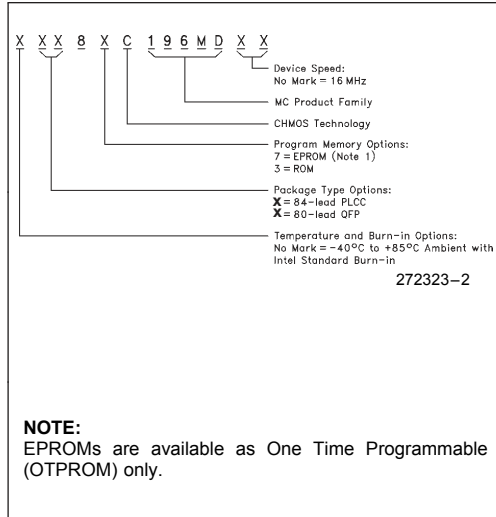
X X X 8 X C 1 9 6 M D X X

Device Speed:
No Mark = 16 MHz

MC Product Family

CHMOS Technology

Program Memory Options:
7 = EPROM (Note 1)
3 = ROM

Package Type Options:
**X** = 84-lead PLCC
**X** = 80-lead QFP

Temperature and Burn-in Options:
No Mark = −40°C to +85°C Ambient with Intel Standard Burn-in

272323–2

**NOTE:**
EPROMs are available as One Time Programmable (OTPROM) only.